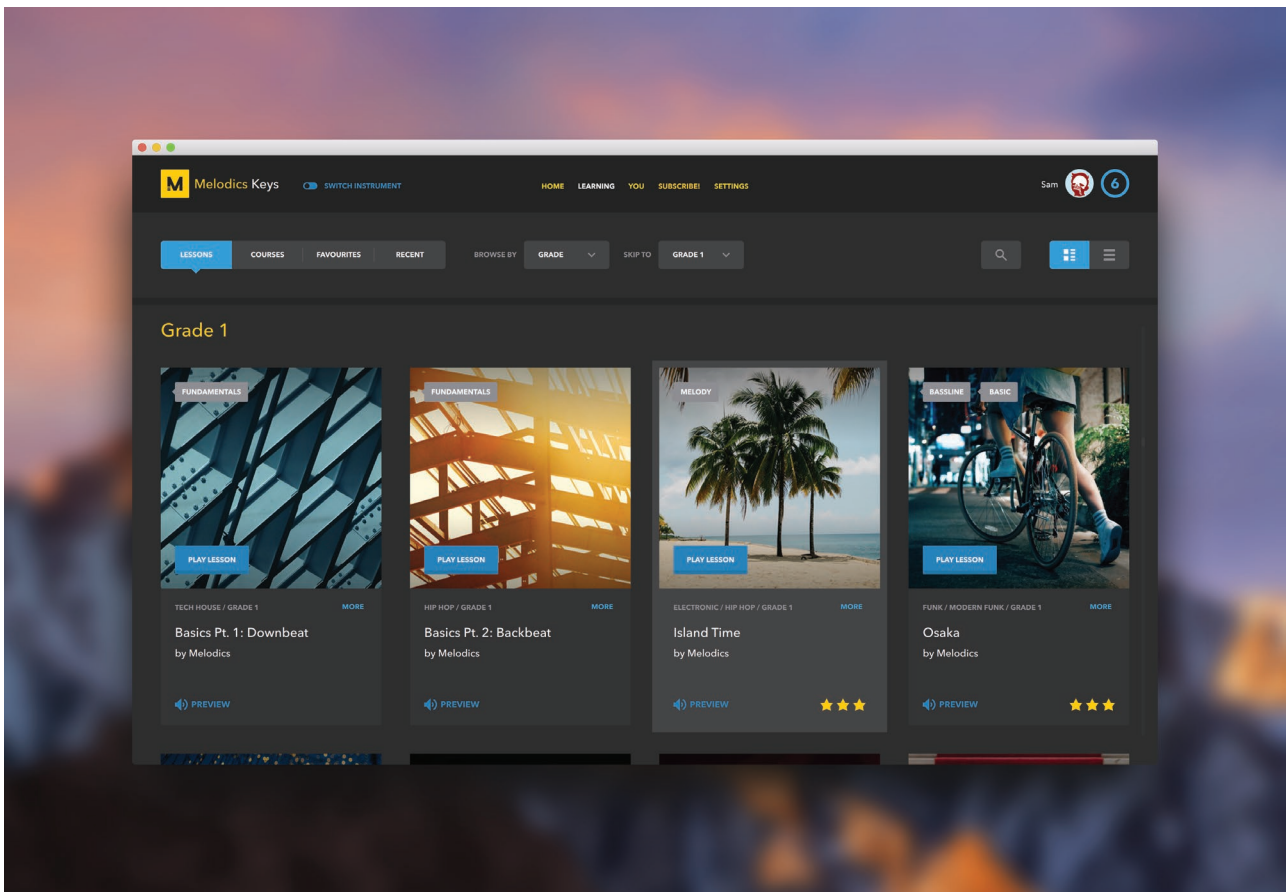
M Melodics Keys

SWITCH INSTRUMENT

HOME LEARNING YOU SUBSCRIBE! SETTINGS

Sam 6

LESSONS COURSES FAVOURITES RECENT

BROWSE BY GRADE

SKIP TO GRADE 1

Grade 1

FUNDAMENTALS

PLAY LESSON

TECH HOUSE / GRADE 1 MORE

Basics Pt. 1: Downbeat

by Melodics

PREVIEW

FUNDAMENTALS

PLAY LESSON

HIP HOP / GRADE 1 MORE

Basics Pt. 2: Backbeat

by Melodics

PREVIEW

MELODY

PLAY LESSON

ELECTRONIC / HIP HOP / GRADE 1 MORE

Island Time

by Melodics

PREVIEW

BASSLINE BASIC

PLAY LESSON

FUNK / MODERN FUNK / GRADE 1 MORE

Osaka

by Melodics

PREVIEW